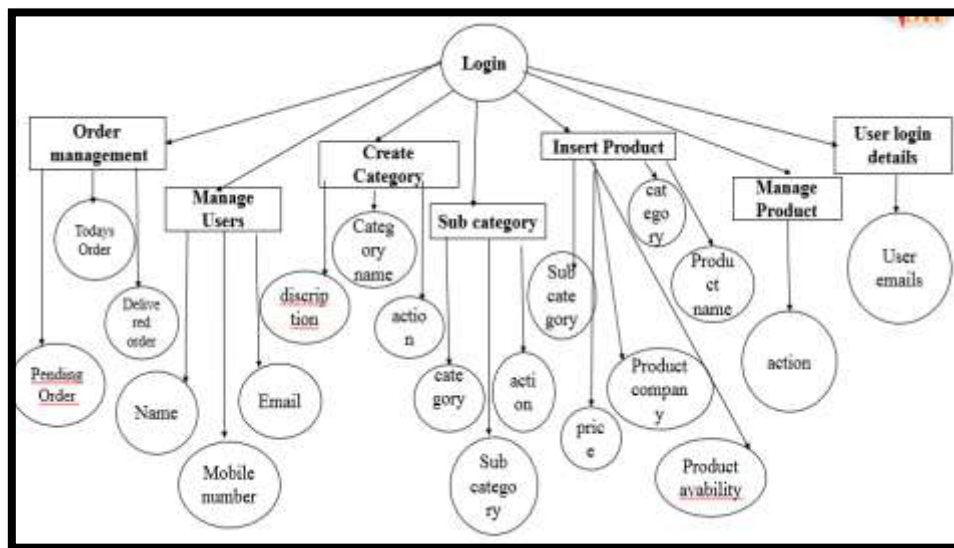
Login

Order management

Todays Order

Delive red order

Pending Order

Manage Users

Name

Mobile number

Email

Create Category

discrip tion

Categ ory name

actio n

Sub category

cate gory

Sub catego ry

acti on

Insert Product

Sub cate gory

cat ego ry

Produ ct name

pric e

Product compan y

Product avability

Manage Product

action

User login details

User emails